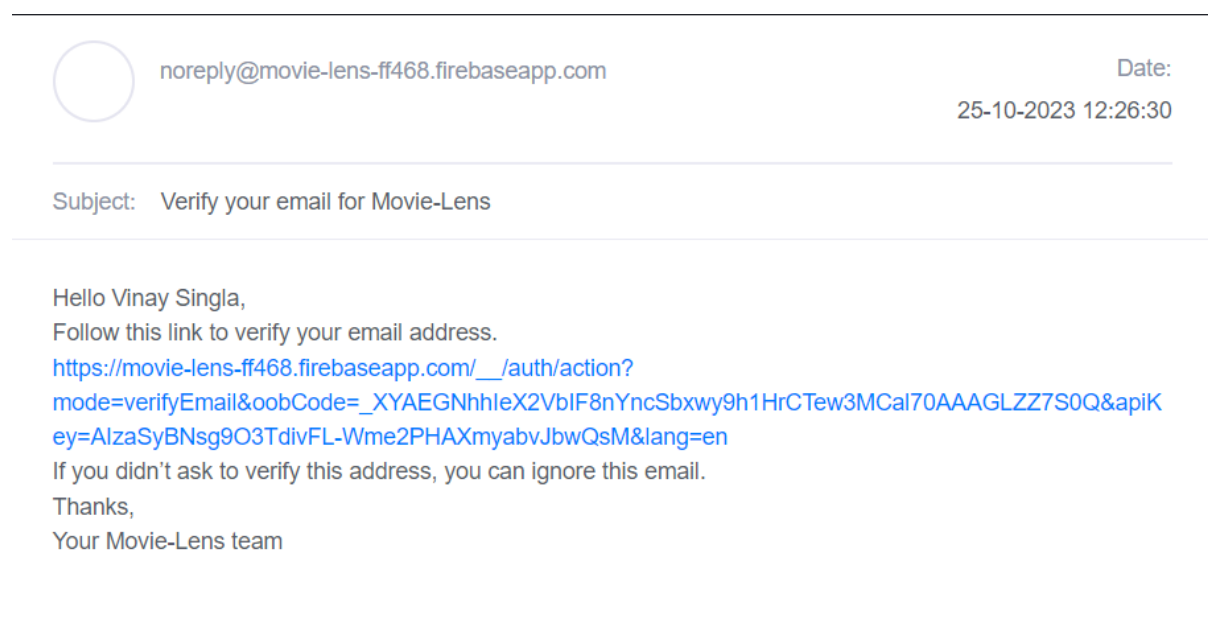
noreply@movie-lens-ff468.firebaseapp.com

Date:
25-10-2023 12:26:30

Subject: Verify your email for Movie-Lens

Hello Vinay Singla,
Follow this link to verify your email address.
https://movie-lens-ff468.firebaseapp.com/__/auth/action?mode=verifyEmail&oobCode=_XYAEGNhhIeX2VbIF8nYncSbxwy9h1HrCTew3MCal70AAAGLZZ7S0Q&apiKey=AIzaSyBNsg9O3TdivFL-Wme2PHAXmyabvJbwQsM&lang=en
If you didn't ask to verify this address, you can ignore this email.
Thanks,
Your Movie-Lens team